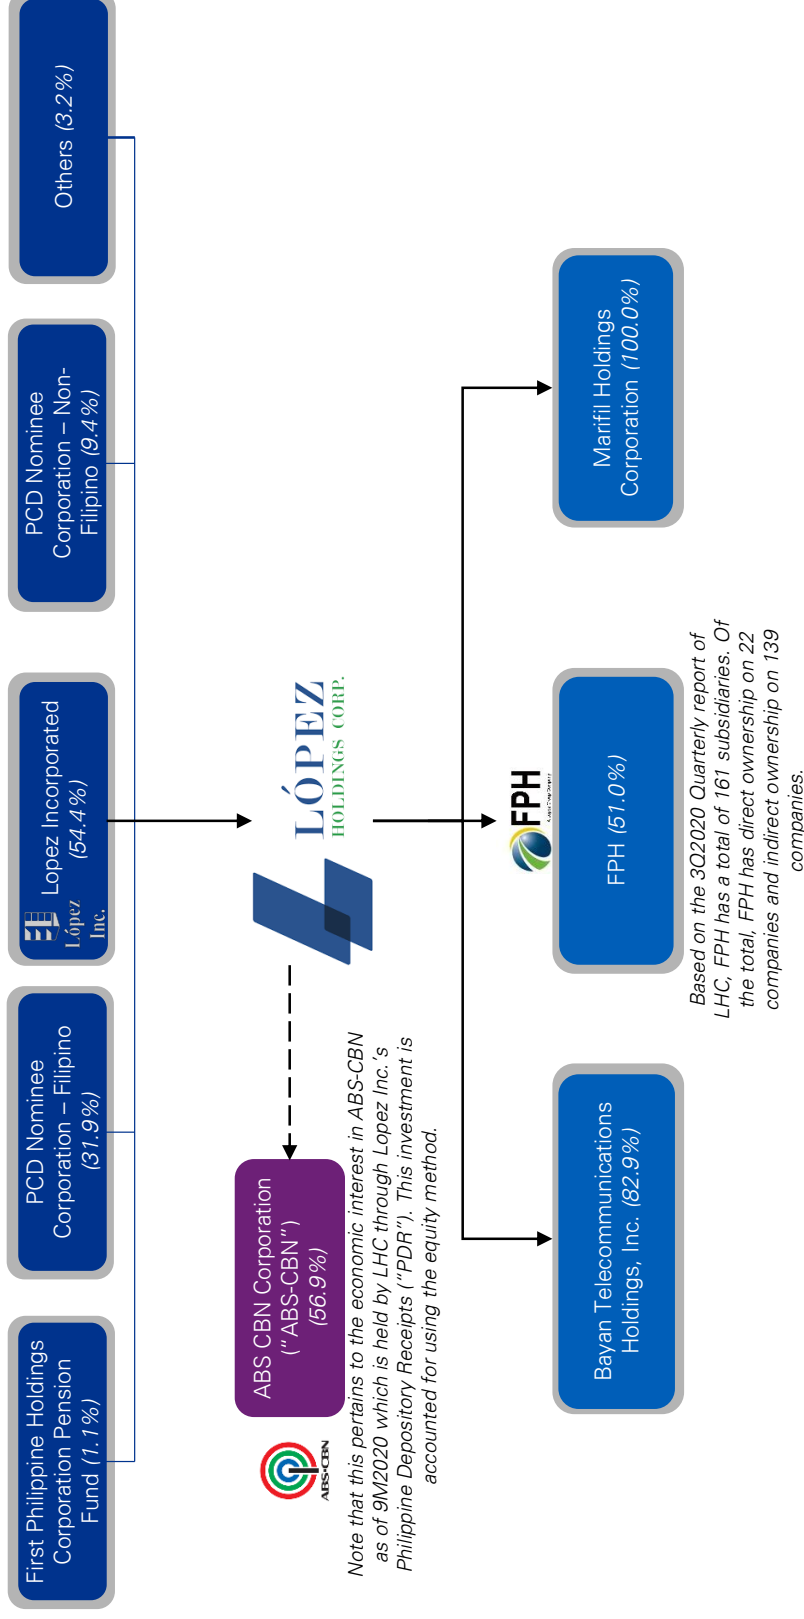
First Philippine Holdings Corporation Pension Fund (1.1%)

PCD Nominee Corporation – Filipino (31.9%)

López Inc.

Lopez Incorporated (54.4%)

PCD Nominee Corporation – Non-Filipino (9.4%)

Others (3.2%)

LÓPEZ HOLDINGS CORP.

ABS-CBN

ABS CBN Corporation ("ABS-CBN") (56.9%)

Note that this pertains to the economic interest in ABS-CBN as of 9M2020 which is held by LHC through Lopez Inc.'s Philippine Depository Receipts ("PDR"). This investment is accounted for using the equity method.

Bayan Telecommunications Holdings, Inc. (82.9%)

FPH

FPH (51.0%)

Based on the 3Q2020 Quarterly report of LHC, FPH has a total of 161 subsidiaries. Of the total, FPH has direct ownership on 22 companies and indirect ownership on 139 companies.

Marifil Holdings Corporation (100.0%)